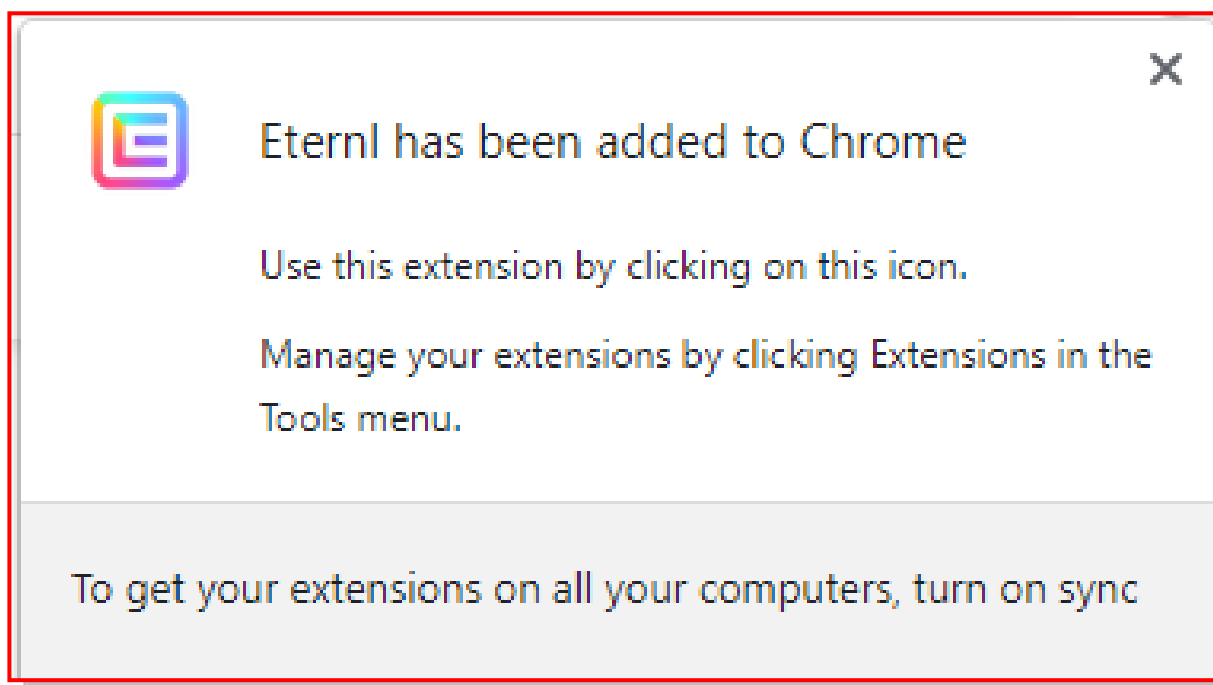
Eternl has been added to Chrome

Use this extension by clicking on this icon.

Manage your extensions by clicking Extensions in the Tools menu.

To get your extensions on all your computers, turn on sync